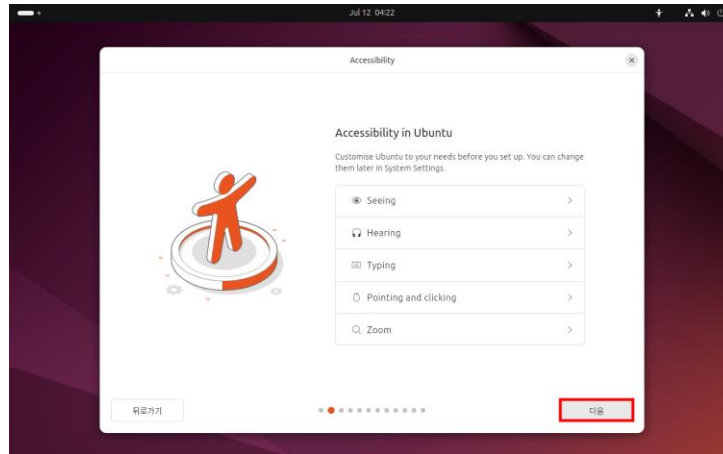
Jul 12 04:22

Accessibility

Accessibility in Ubuntu

Customise Ubuntu to your needs before you set up. You can change them later in System Settings.

Seeing

Hearing

Typing

Pointing and clicking

Zoom

뒤로가기

다음